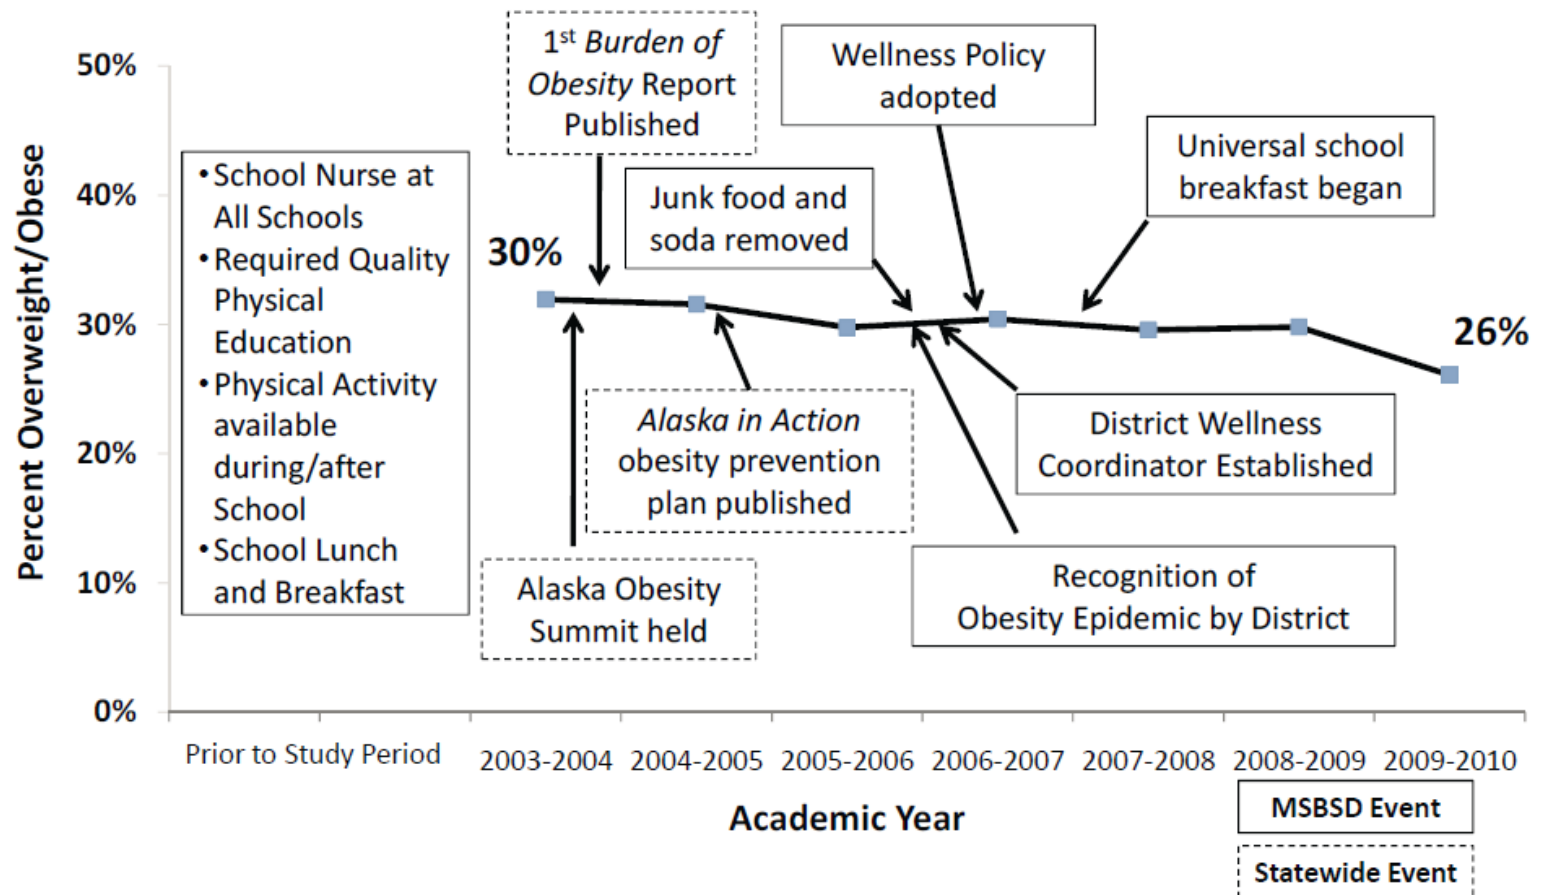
Percent Overweight/Obese

50%
40%
30%
20%
10%
0%

• School Nurse at All Schools
• Required Quality Physical Education
• Physical Activity available during/after School
• School Lunch and Breakfast

1st *Burden of Obesity* Report Published

Wellness Policy adopted

Universal school breakfast began

Junk food and soda removed

30%

26%

*Alaska in Action* obesity prevention plan published

District Wellness Coordinator Established

Alaska Obesity Summit held

Recognition of Obesity Epidemic by District

Prior to Study Period
2003-2004
2004-2005
2005-2006
2006-2007
2007-2008
2008-2009
2009-2010

Academic Year

MSBSD Event

Statewide Event